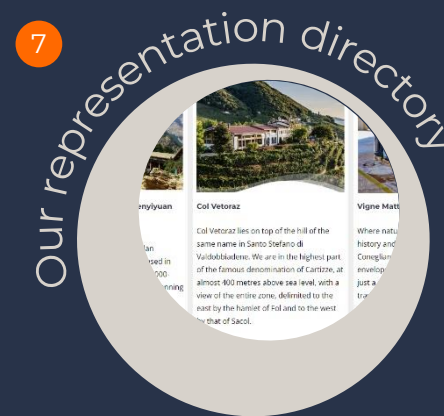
7

Our representation directory

enyiyuan

lan
used in
000-
nning

Col Vetoraz

Col Vetoraz lies on top of the hill of the same name in Santo Stefano di Valdobbiadene. We are in the highest part of the famous denomination of Cartizze, at almost 400 metres above sea level, with a view of the entire zone, delimited to the east by the hamlet of Fol and to the west by that of Sacol.

Vigne Matt

Where natu
history and
Conegliano
envelop
just a
tra